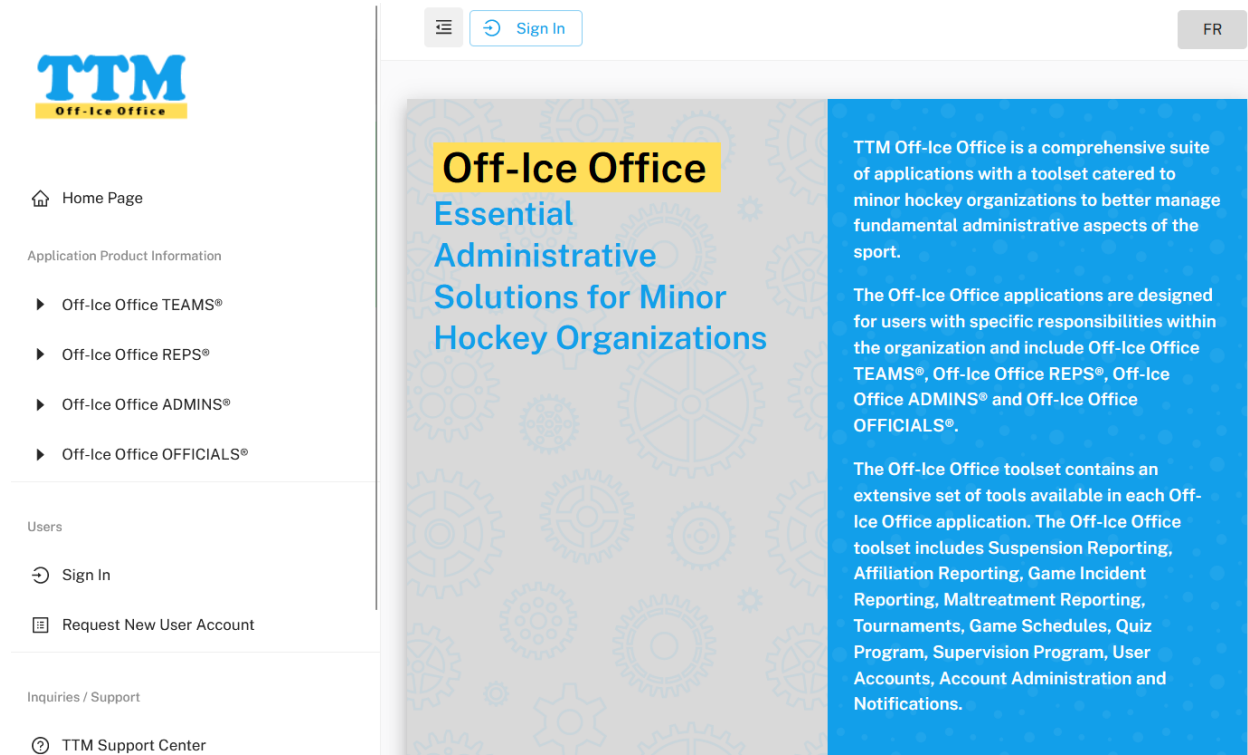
TTM
Off-Ice Office

Home Page

Application Product Information

Off-Ice Office TEAMS®

Off-Ice Office REPS®

Off-Ice Office ADMINS®

Off-Ice Office OFFICIALS®

Users

Sign In

Request New User Account

Inquiries / Support

TTM Support Center

Sign In

FR

Off-Ice Office
Essential Administrative Solutions for Minor Hockey Organizations

TTM Off-Ice Office is a comprehensive suite of applications with a toolset catered to minor hockey organizations to better manage fundamental administrative aspects of the sport.

The Off-Ice Office applications are designed for users with specific responsibilities within the organization and include Off-Ice Office TEAMS®, Off-Ice Office REPS®, Off-Ice Office ADMINS® and Off-Ice Office OFFICIALS®.

The Off-Ice Office toolset contains an extensive set of tools available in each Off-Ice Office application. The Off-Ice Office toolset includes Suspension Reporting, Affiliation Reporting, Game Incident Reporting, Maltreatment Reporting, Tournaments, Game Schedules, Quiz Program, Supervision Program, User Accounts, Account Administration and Notifications.